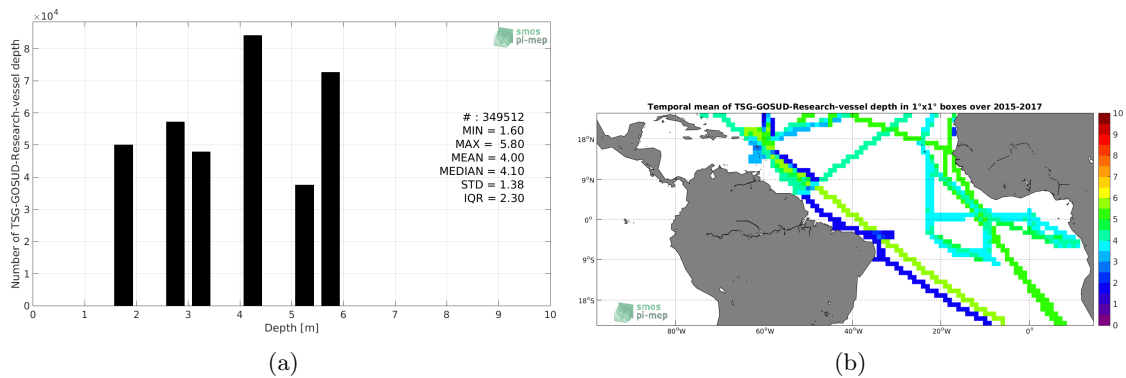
$\times10^4$

smos pi-mep

Number of TSG-GOSUD-Research-vessel depth

8
7
6
5
4
3
2
1
0

# : 349512
MIN = 1.60
MAX = 5.80
MEAN = 4.00
MEDIAN = 4.10
STD = 1.38
IQR = 2.30

0 1 2 3 4 5 6 7 8 9 10
Depth [m]

(a)

Temporal mean of TSG-GOSUD-Research-vessel depth in 1°x1° boxes over 2015-2017

18°N
9°N
0°
9°S
18°S

80°W 60°W 40°W 20°W 0°

smos pi-mep

10
9
8
7
6
5
4
3
2
1
0

(b)